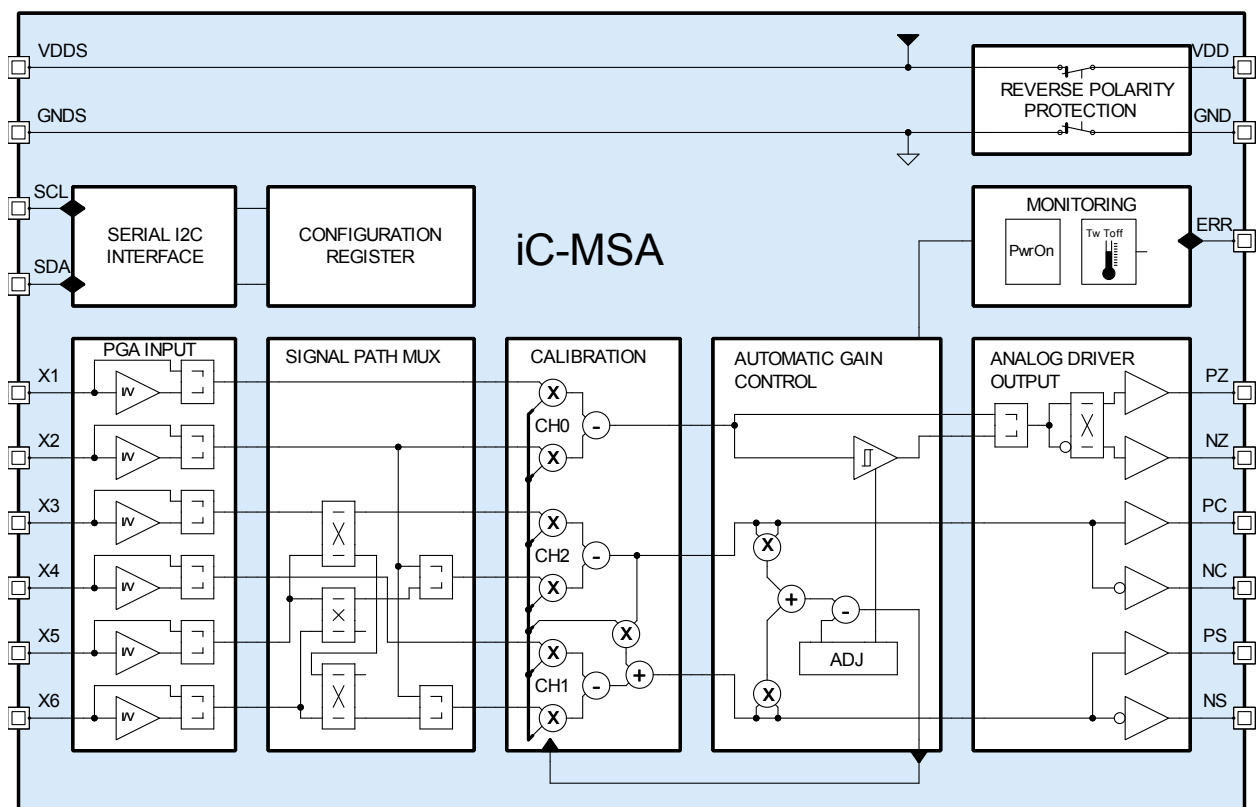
VDDS
GNDS
VDD
GND
REVERSE POLARITY PROTECTION
SCL
SDA
SERIAL I2C INTERFACE
CONFIGURATION REGISTER
iC-MSA
MONITORING
PwrOn
Tw Toff
ERR
PGA INPUT
SIGNAL PATH MUX
CALIBRATION
AUTOMATIC GAIN CONTROL
ANALOG DRIVER OUTPUT
X1
X2
X3
X4
X5
X6
I/V
I/V
I/V
I/V
I/V
I/V
X
CH0
-
X
X
CH2
-
X
X
X
CH1
-
+
X
X
+
-
X
ADJ
PZ
NZ
PC
NC
PS
NS